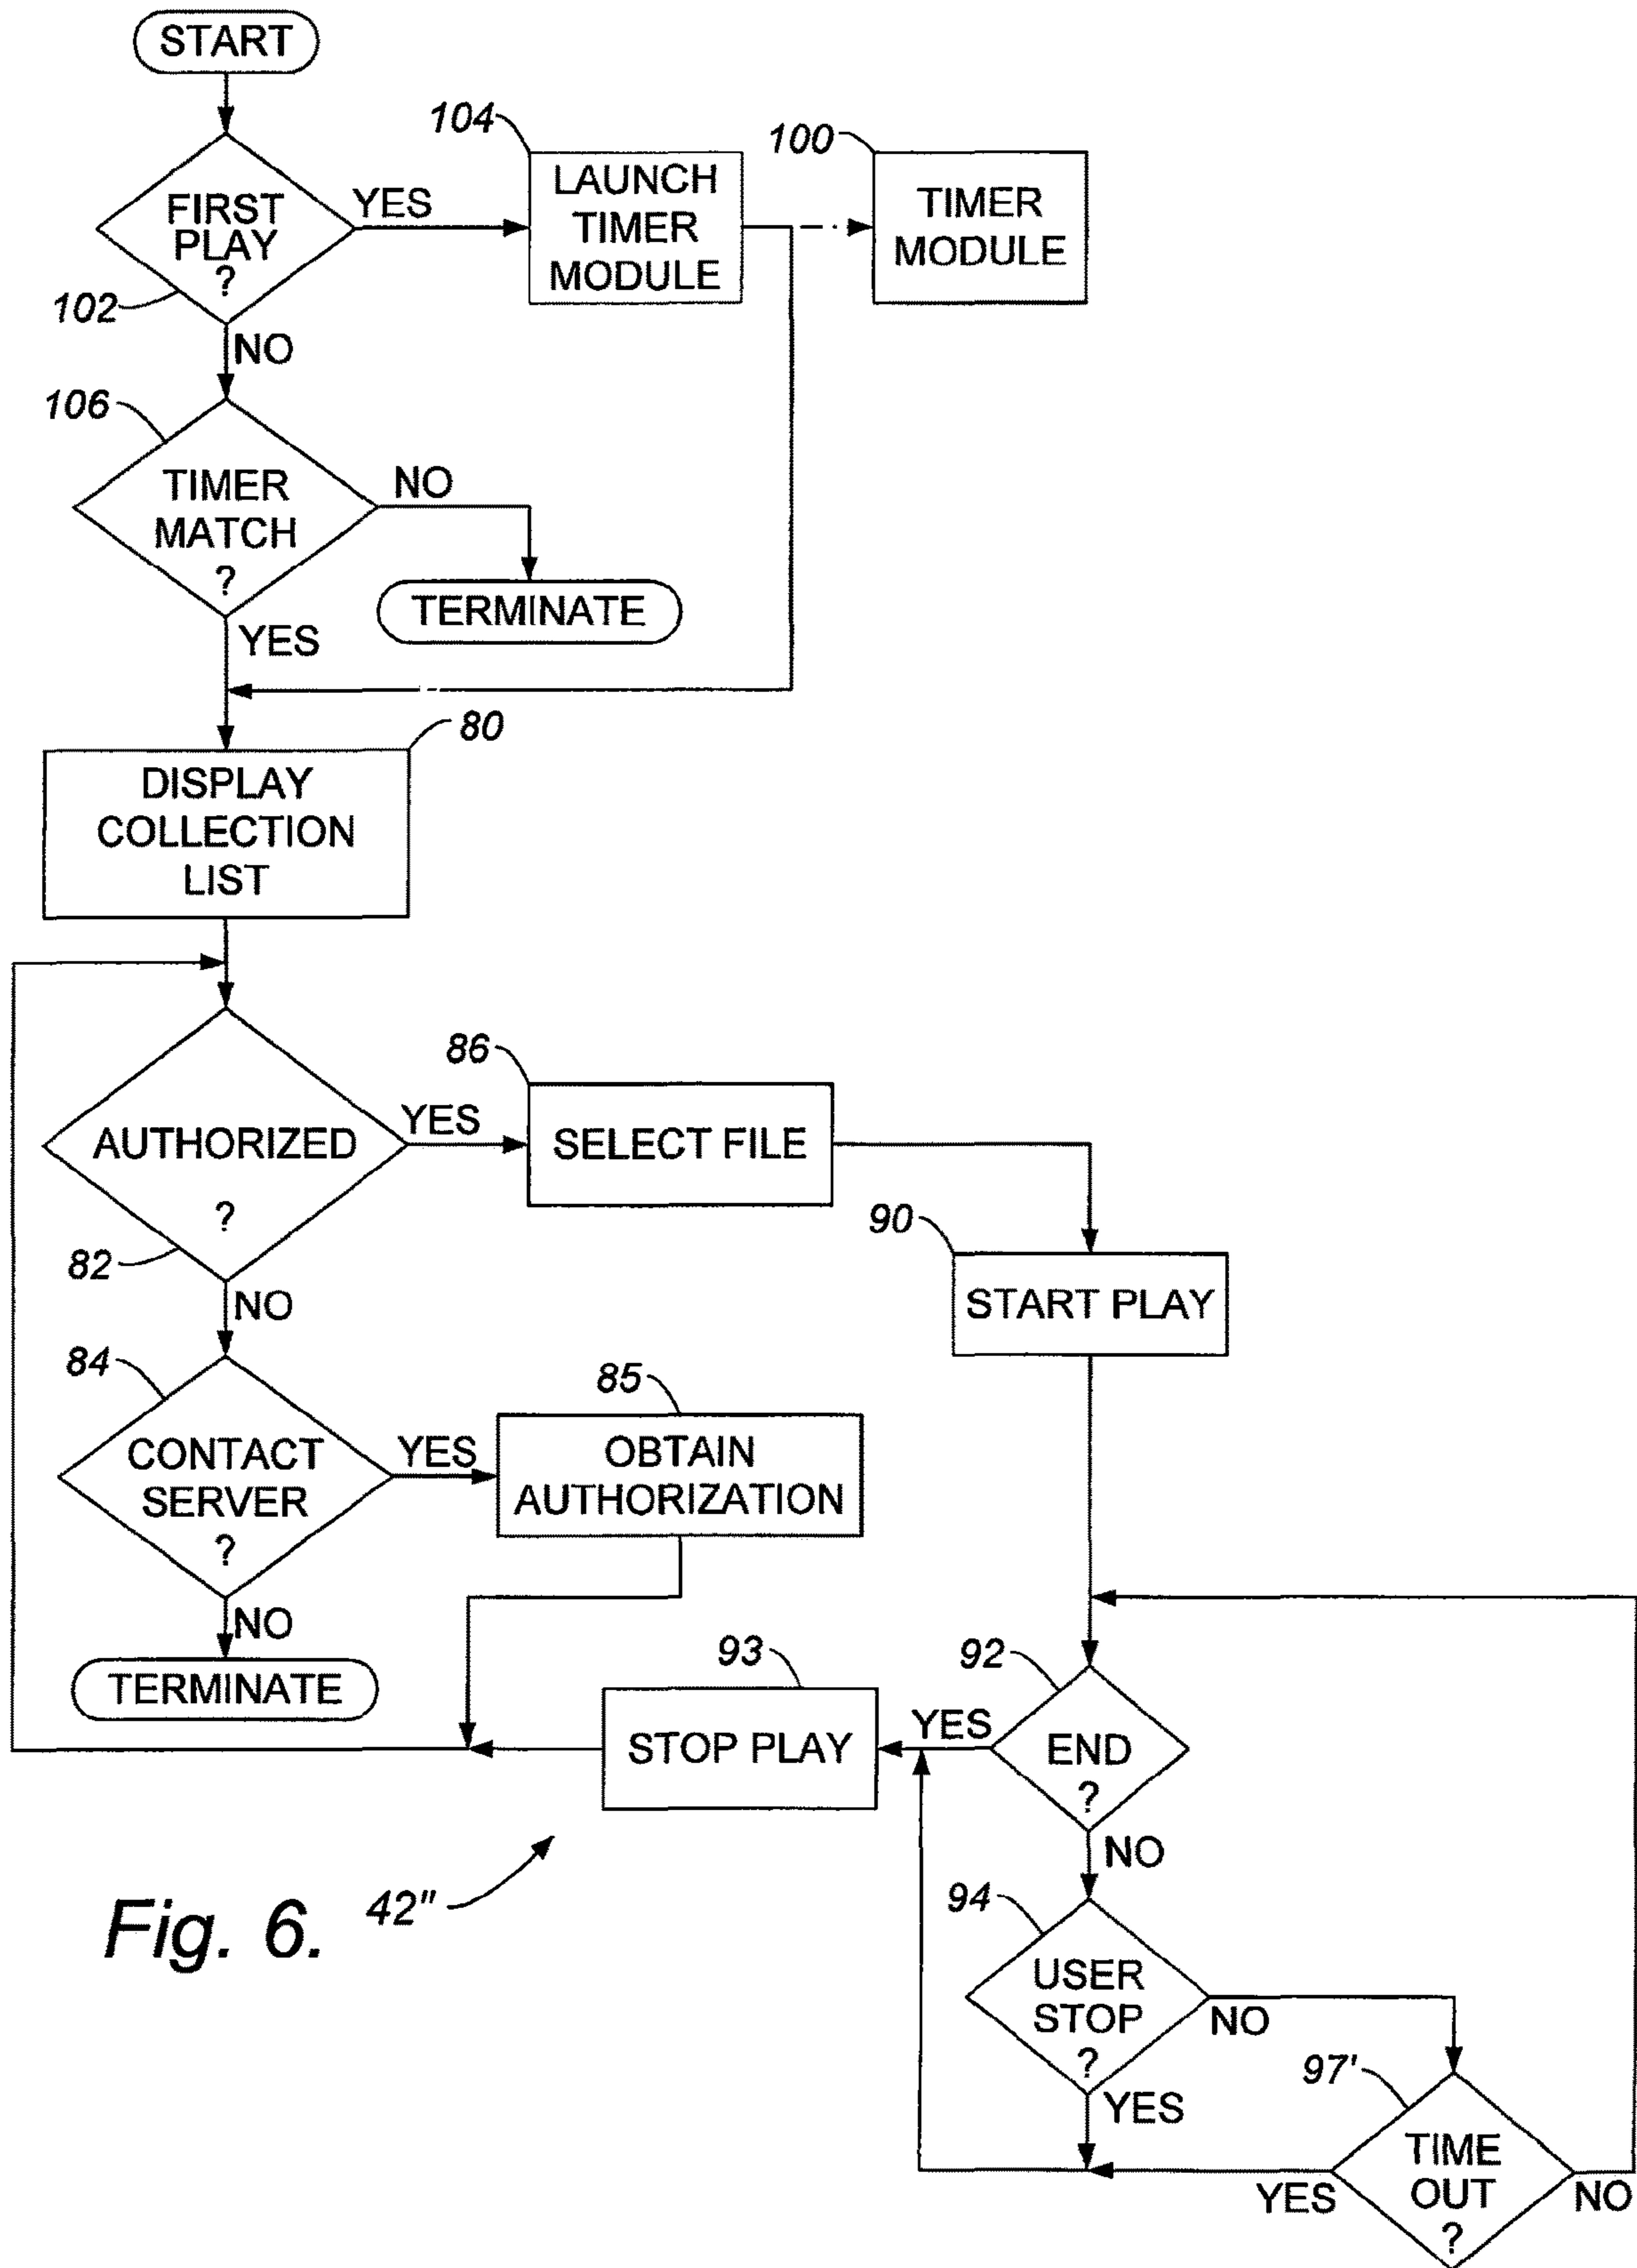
START

FIRST PLAY ?

102

YES

104

LAUNCH TIMER MODULE

100

TIMER MODULE

NO

106

TIMER MATCH ?

NO

TERMINATE

YES

80

DISPLAY COLLECTION LIST

86

AUTHORIZED ?

YES

SELECT FILE

82

90

START PLAY

NO

84

85

CONTACT SERVER ?

YES

OBTAIN AUTHORIZATION

NO

TERMINATE

93

92

STOP PLAY

YES

END ?

NO

Fig. 6.

42"

94

USER STOP ?

NO

97'

YES

TIME OUT ?

YES

NO